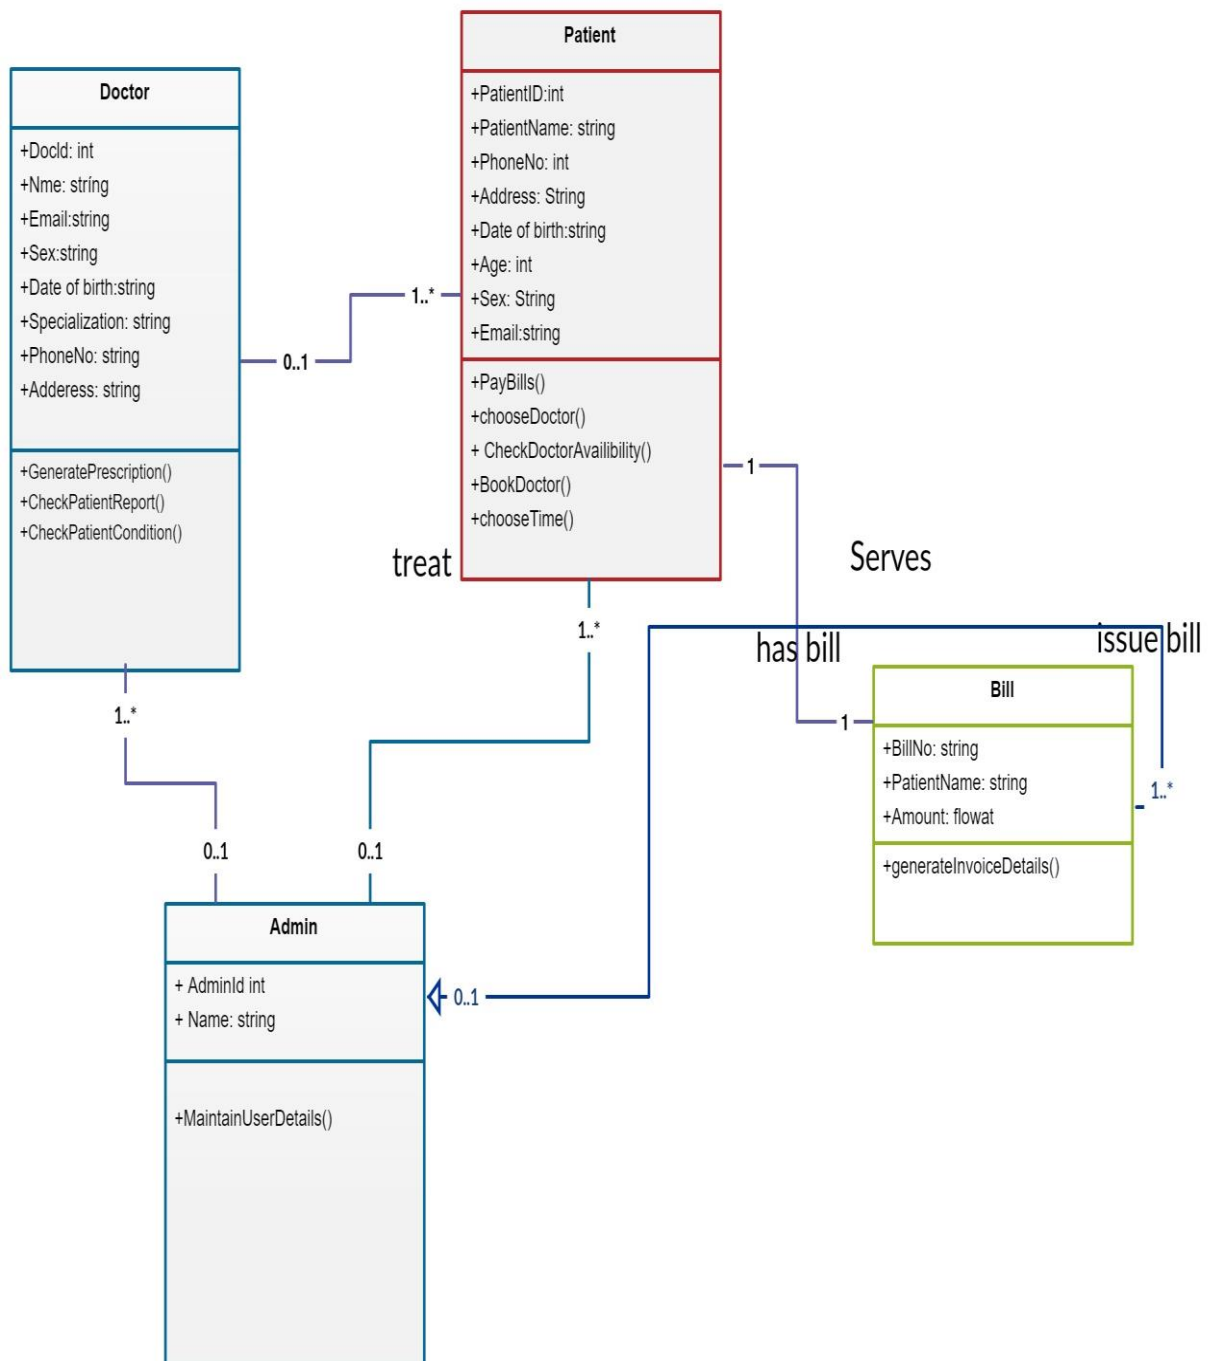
Patient

+PatientID:int
+PatientName: string
+PhoneNo: int
+Address: String
+Date of birth:string
+Age: int
+Sex: String
+Email:string

+PayBills()
+chooseDoctor()
+ CheckDoctorAvailibility()
+BookDoctor()
+chooseTime()

Doctor

+DocId: int
+Nme: string
+Email:string
+Sex:string
+Date of birth:string
+Specialization: string
+PhoneNo: string
+Adderess: string

+GeneratePrescription()
+CheckPatientReport()
+CheckPatientCondition()

0..1

1..*

1

treat

Serves

1..*

has bill

issue bill

Bill

+BillNo: string
+PatientName: string
+Amount: flowat

+generateInvoiceDetails()

1

1..*

1..*

0..1

0..1

Admin

+ AdminId int
+ Name: string

+MaintainUserDetails()

0..1